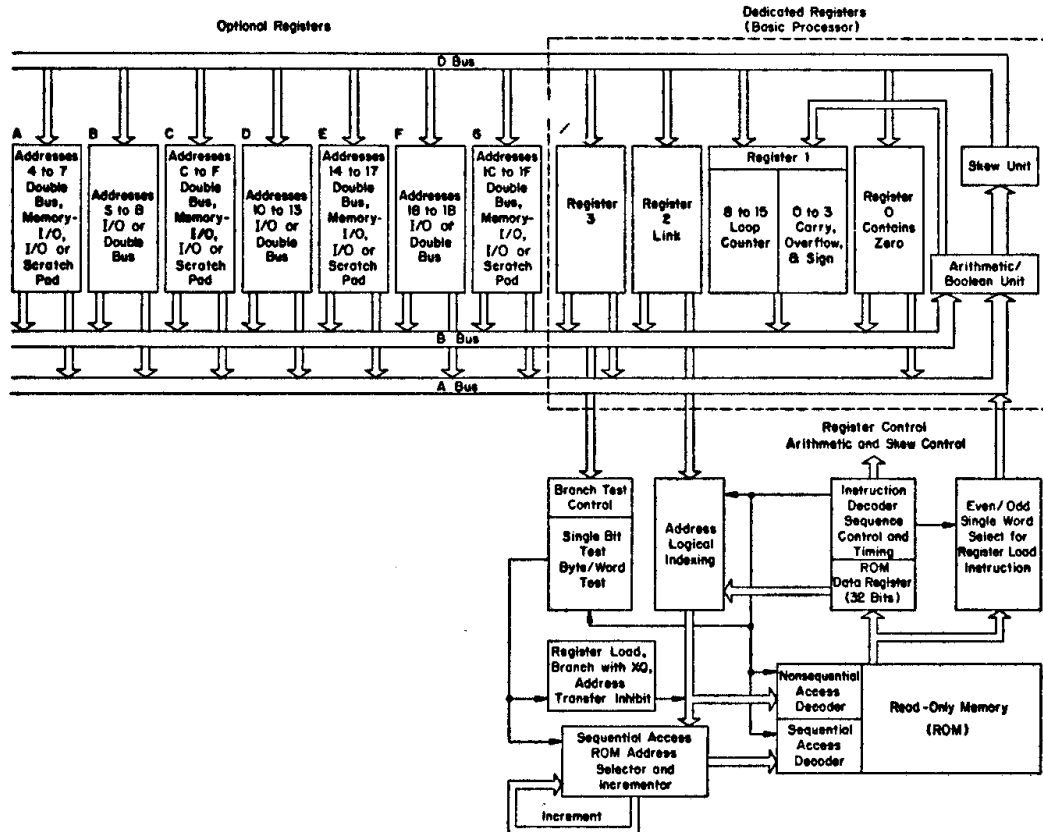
Optional Registers

Dedicated Registers
(Basic Processor)

D Bus

A
Addresses
4 to 7
Double
Bus,
Memory-
I/O,
I/O or
Scratch
Pad

B
Addresses
8 to B
I/O or
Double
Bus

C
Addresses
C to F
Double
Bus,
Memory-
I/O,
I/O or
Scratch
Pad

D
Addresses
10 to 13
I/O or
Double
Bus

E
Addresses
14 to 17
Double
Bus,
Memory-
I/O,
I/O or
Scratch
Pad

F
Addresses
18 to 1B
I/O or
Double
Bus

G
Addresses
1C to 1F
Double
Bus,
Memory-
I/O,
I/O or
Scratch
Pad

Register
3

Register
2
Link

Register 1

8 to 15
Loop
Counter

0 to 3
Carry,
Overflow,
& Sign

Register
0
Contains
Zero

Skew Unit

Arithmetic/
Boolean Unit

B Bus

A Bus

Register Control
Arithmetic and Skew Control

Branch Test
Control

Single Bit
Test
Byte/Word
Test

Address
Logical
Indexing

Instruction
Decoder
Sequence
Control and
Timing

ROM
Data Register
(32 Bits)

Even/Odd
Single Word
Select for
Register Load
Instruction

Register Load,
Branch with X0,
Address
Transfer Inhibit

Nonsequential
Access
Decoder

Read-Only Memory
(ROM)

Sequential
Access
Decoder

Sequential Access
ROM Address
Selector and
Incrementor

Increment